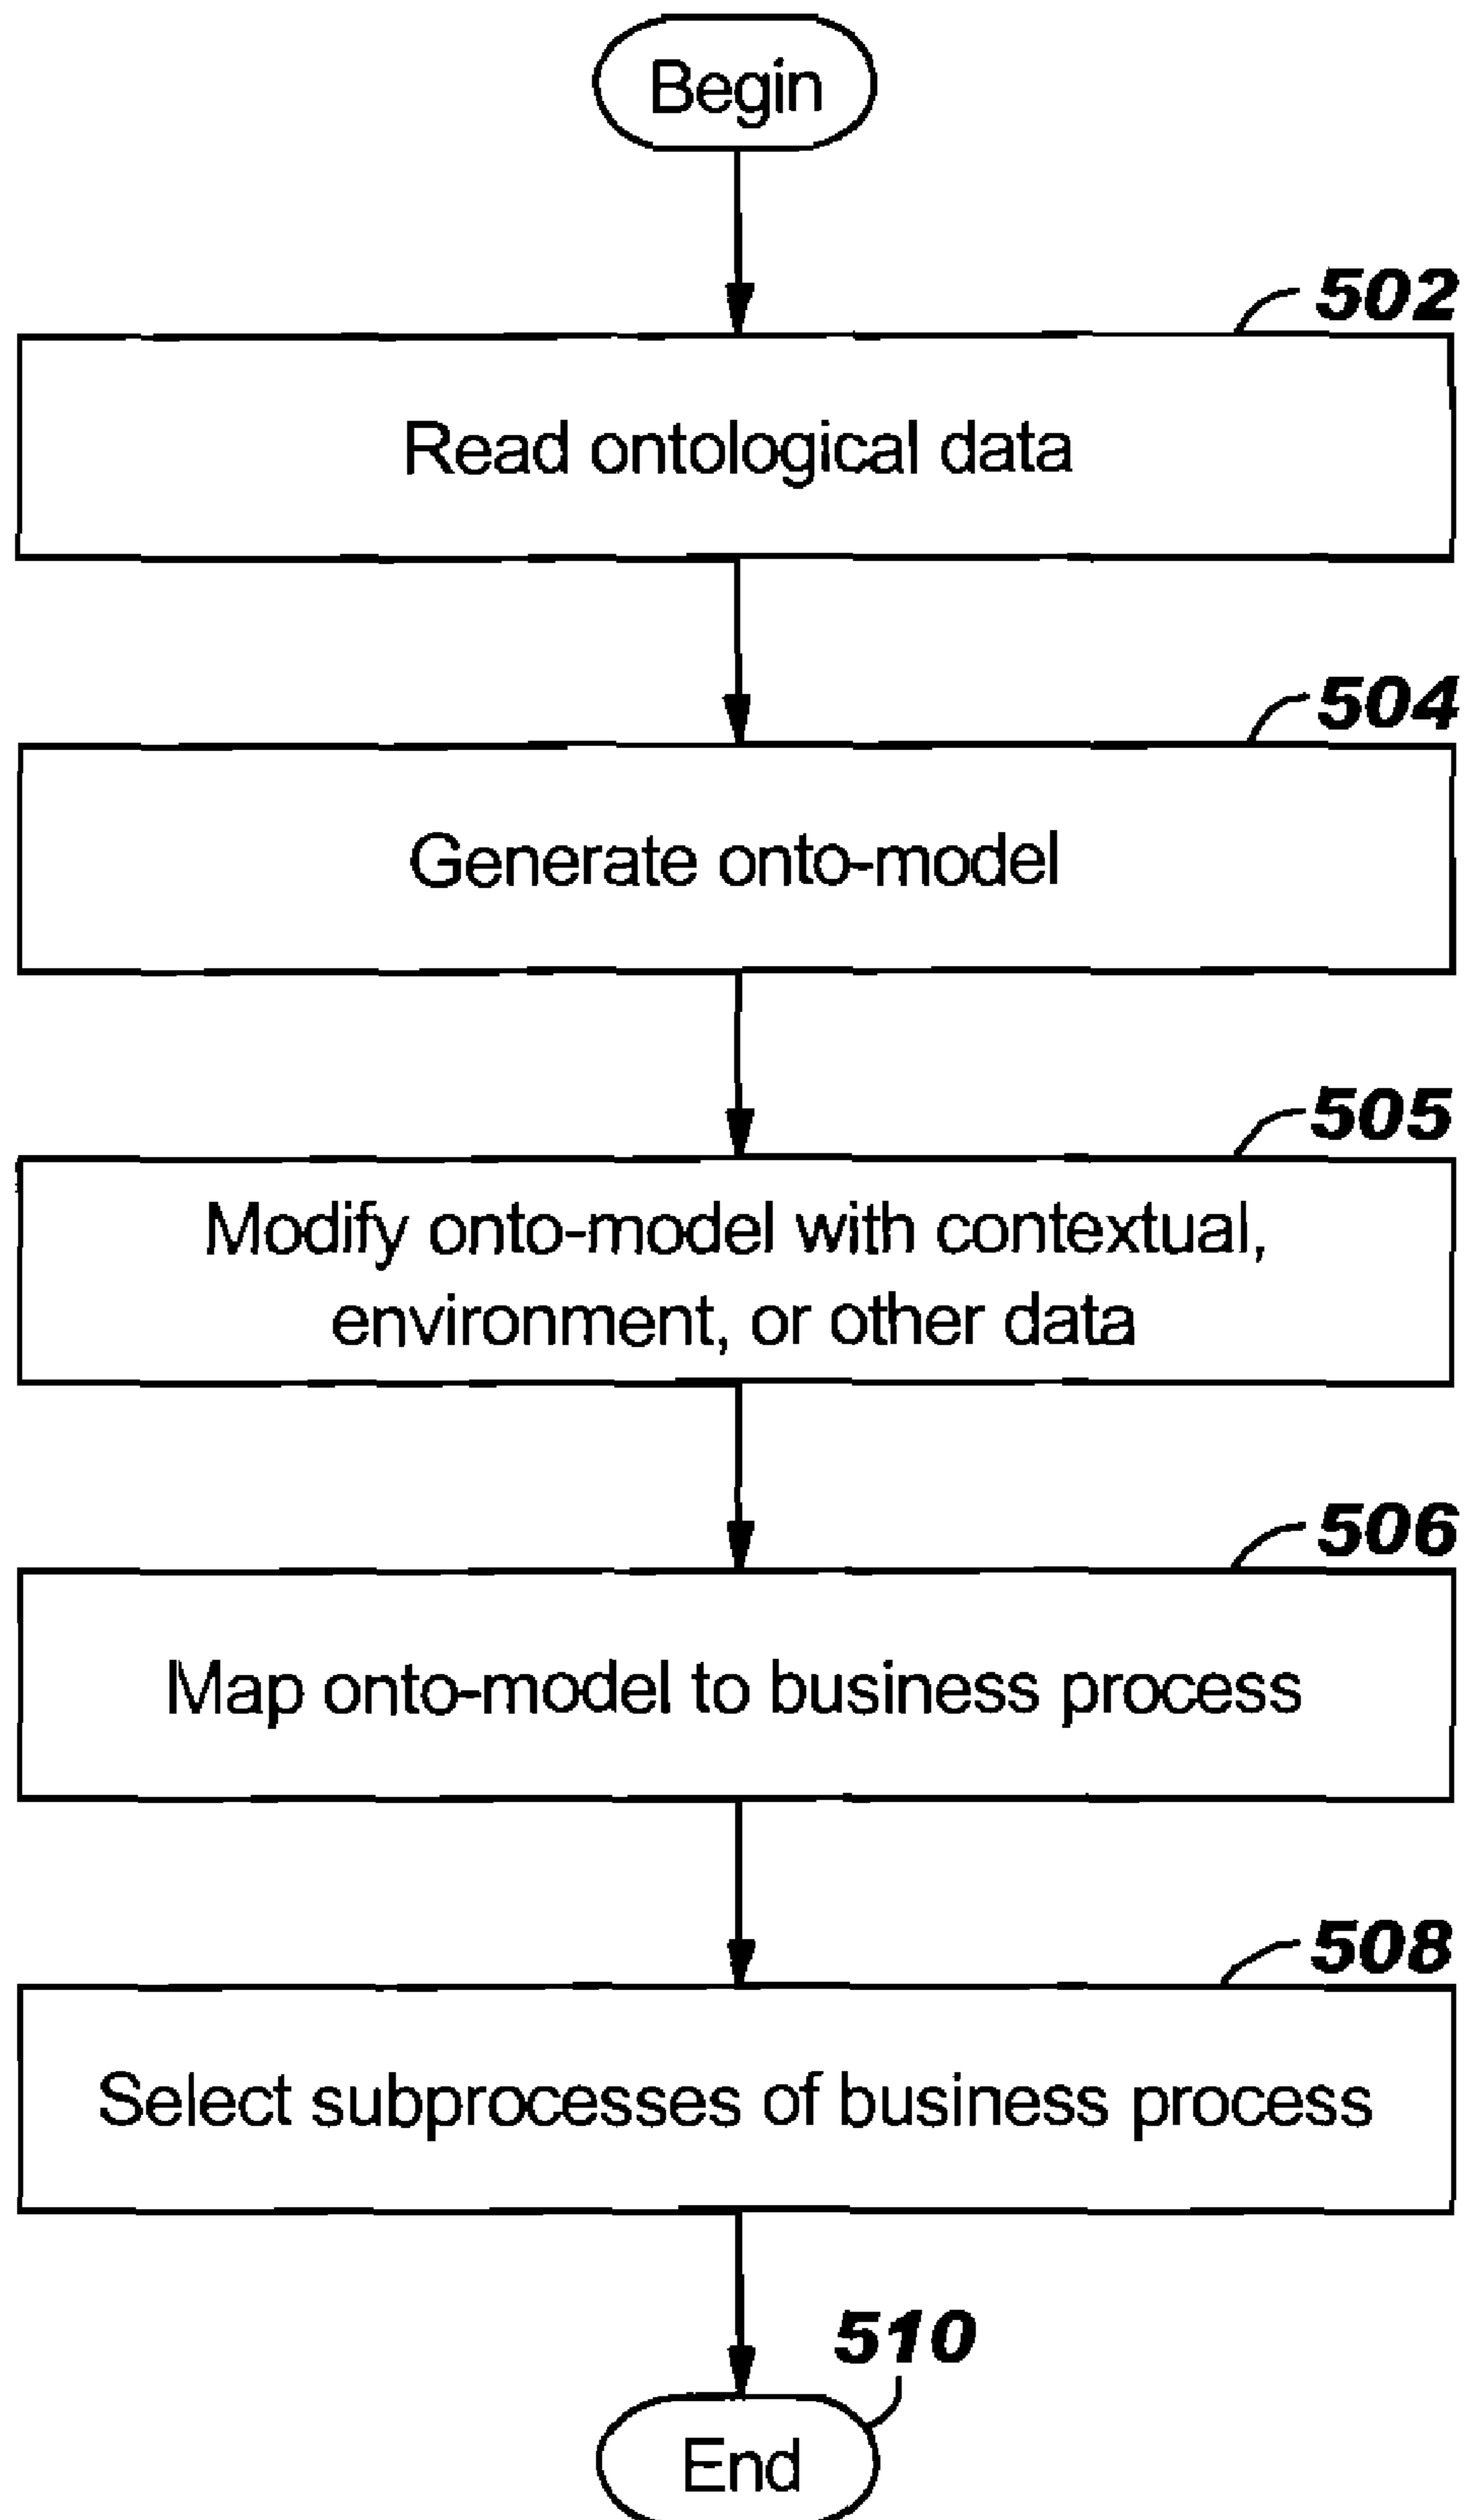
Begin

502

Read ontological data

504

Generate onto-model

505

Modify onto-model with contextual, environment, or other data

506

Map onto-model to business process

508

Select subprocesses of business process

510

End